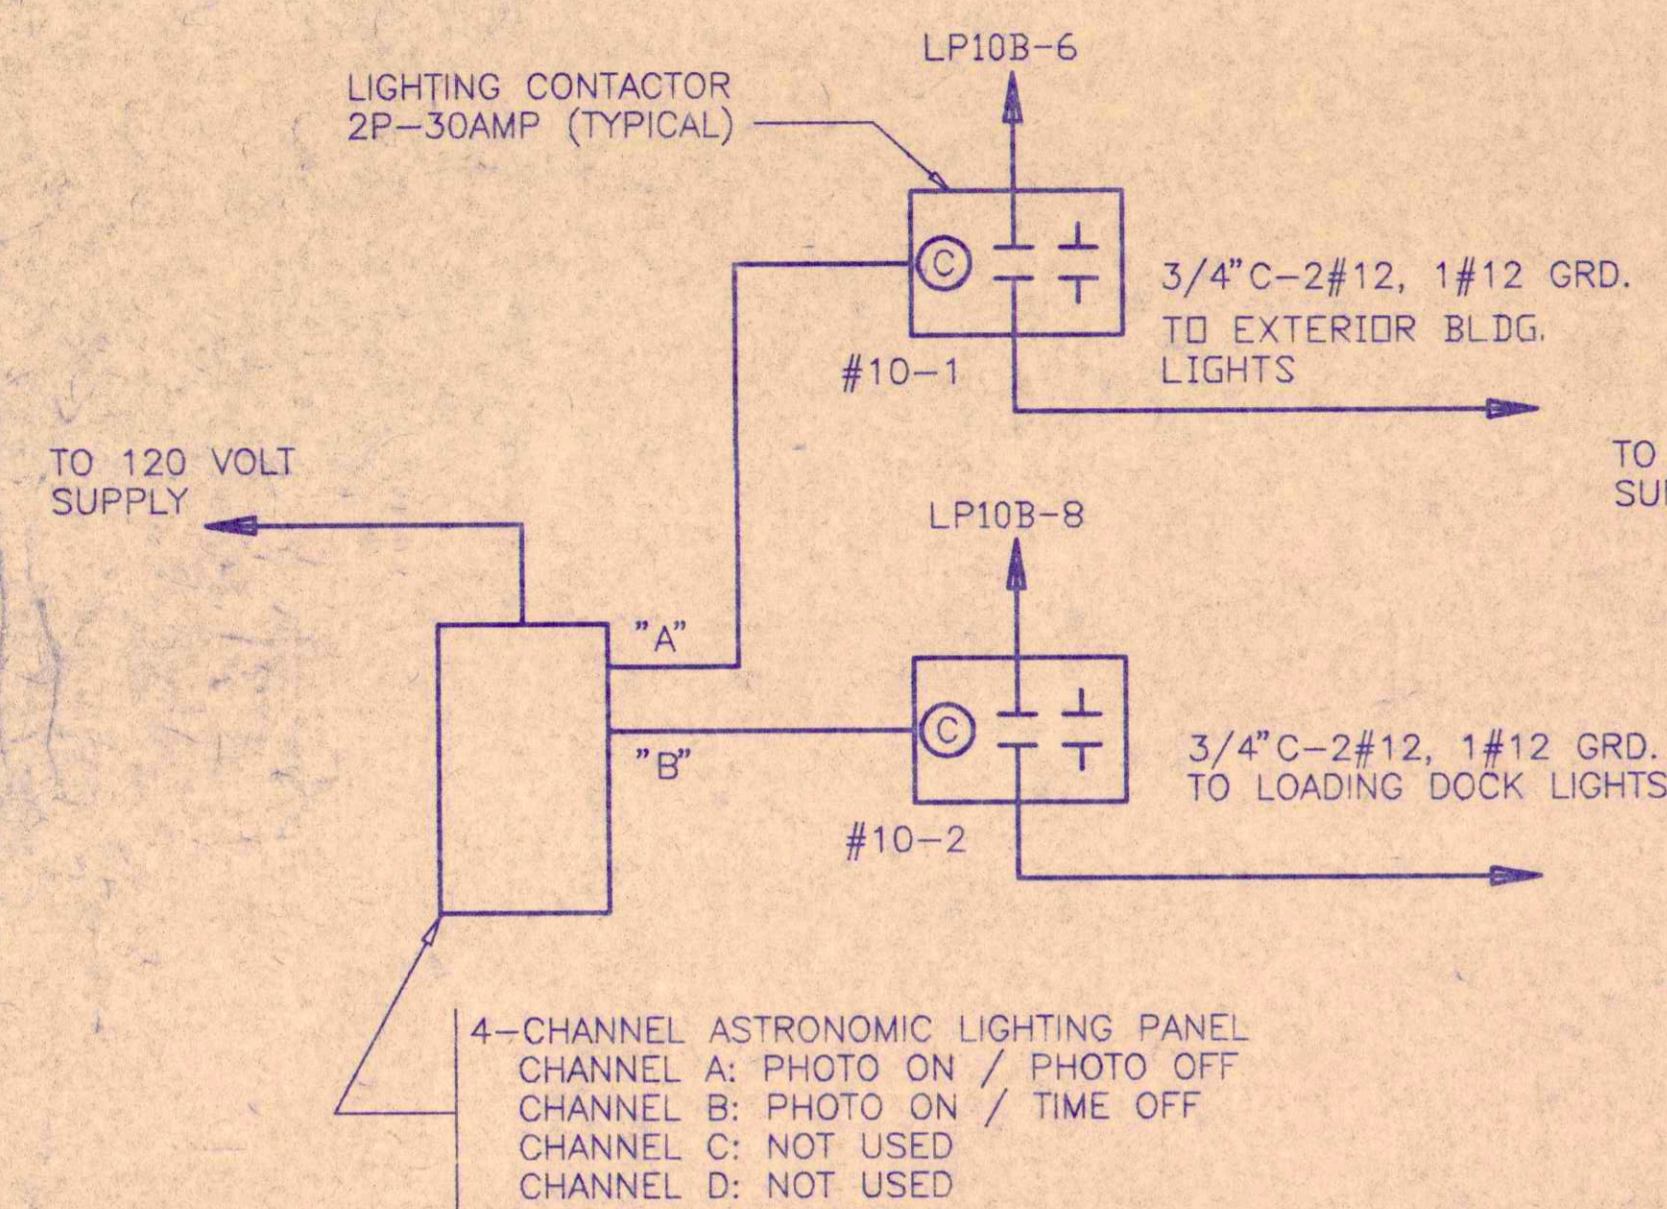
LIGHTING CONTACTOR 2P–30AMP (TYPICAL)

LP10B–6

C

3/4"C–2#12, 1#12 GRD.
TO EXTERIOR BLDG. LIGHTS

#10–1

TO 120 VOLT SUPPLY

TO SU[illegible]

LP10B–8

"A"

C

"B"

3/4"C–2#12, 1#12 GRD.
TO LOADING DOCK LIGHTS

#10–2

4–CHANNEL ASTRONOMIC LIGHTING PANEL
CHANNEL A: PHOTO ON / PHOTO OFF
CHANNEL B: PHOTO ON / TIME OFF
CHANNEL C: NOT USED
CHANNEL D: NOT USED